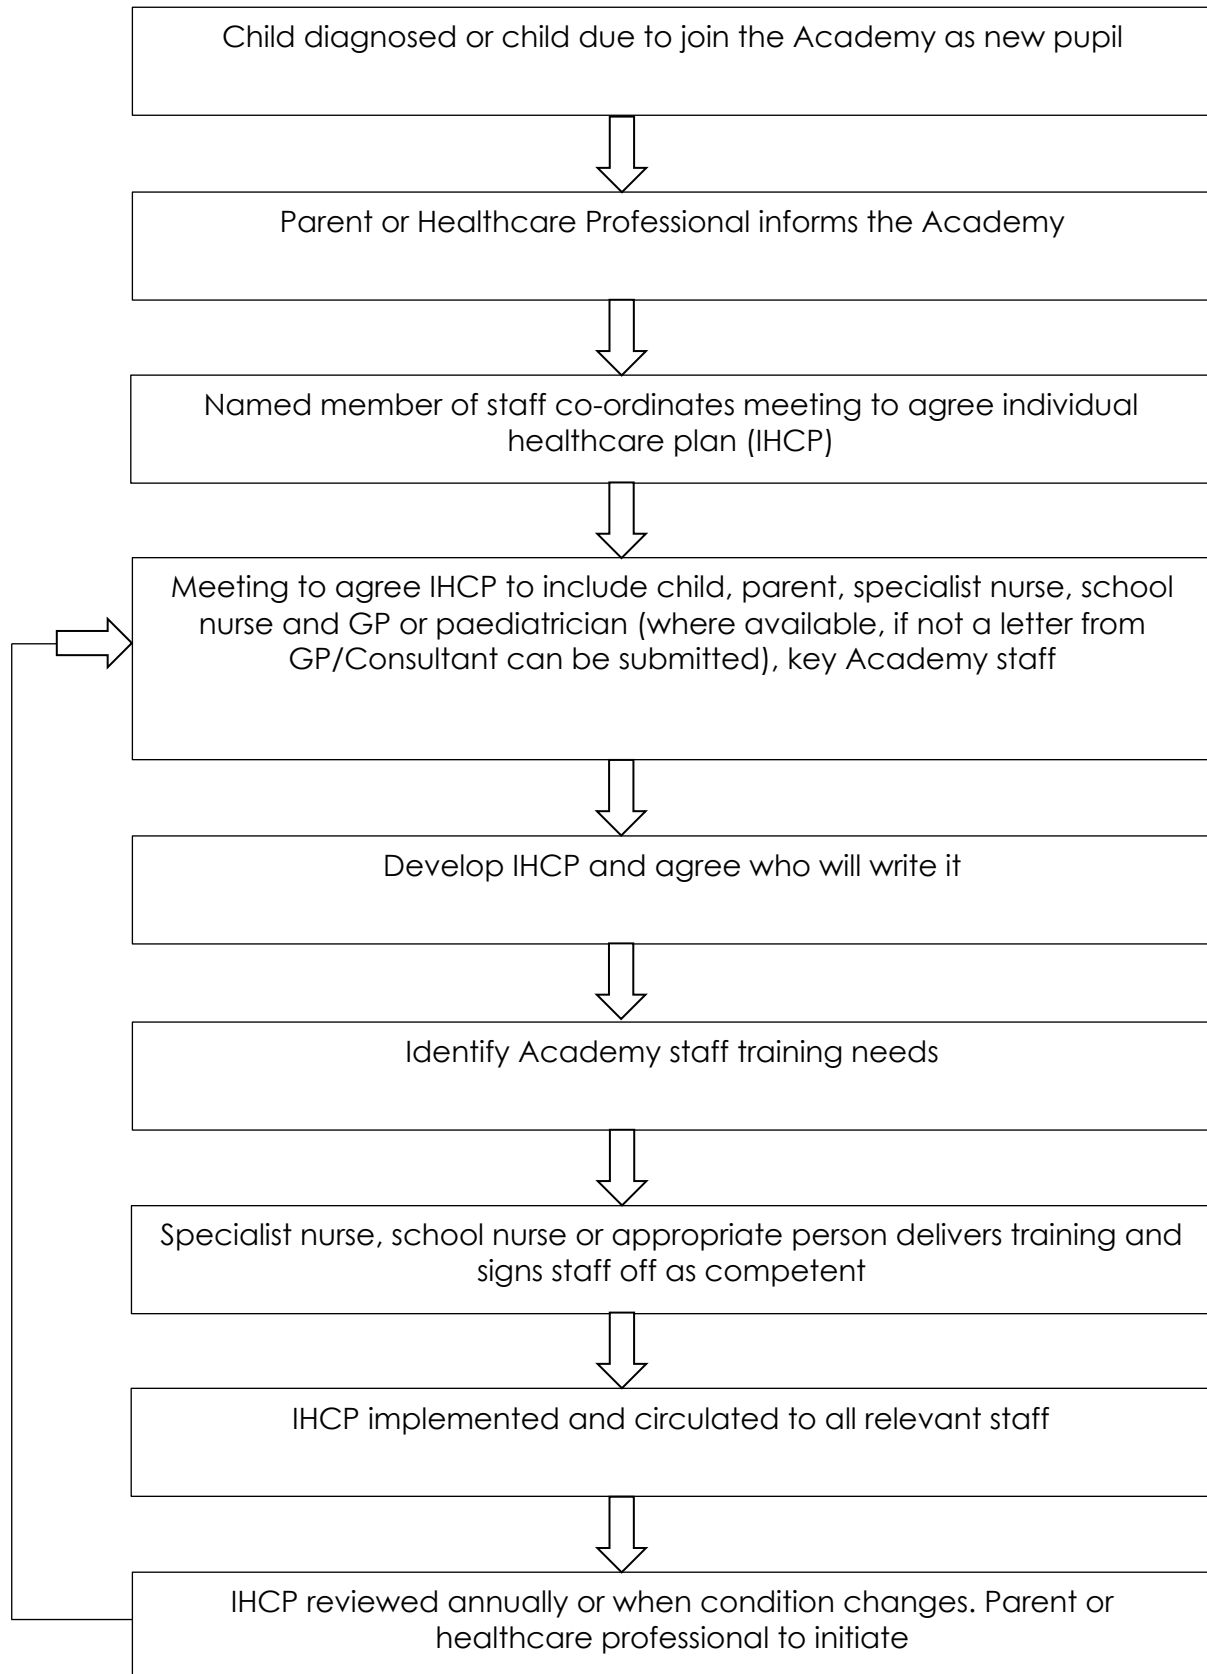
Child diagnosed or child due to join the Academy as new pupil

Parent or Healthcare Professional informs the Academy

Named member of staff co-ordinates meeting to agree individual healthcare plan (IHCP)

Meeting to agree IHCP to include child, parent, specialist nurse, school nurse and GP or paediatrician (where available, if not a letter from GP/Consultant can be submitted), key Academy staff

Develop IHCP and agree who will write it

Identify Academy staff training needs

Specialist nurse, school nurse or appropriate person delivers training and signs staff off as competent

IHCP implemented and circulated to all relevant staff

IHCP reviewed annually or when condition changes. Parent or healthcare professional to initiate